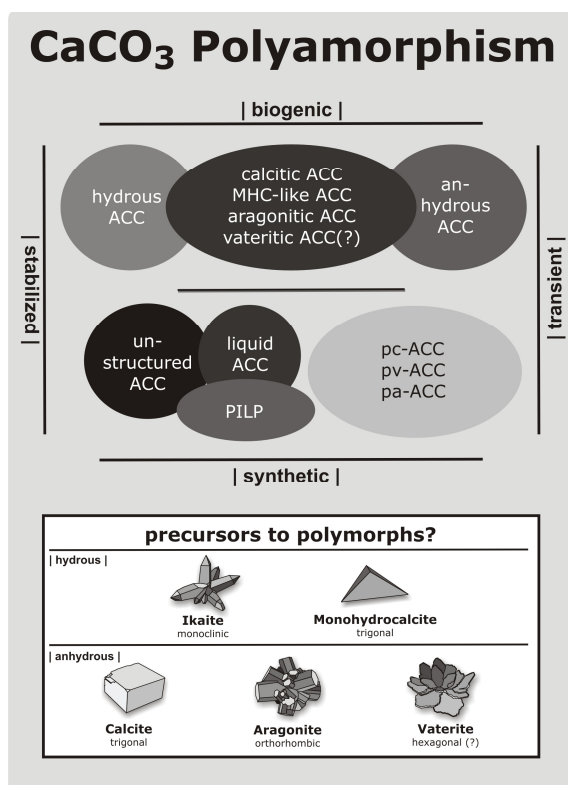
$CaCO_3$ Polyamorphism

| biogenic |

| stabilized |

| transient |

hydrous ACC

calcitic ACC
MHC-like ACC
aragonitic ACC
vateritic ACC(?)

anhydrous ACC

unstructured ACC

liquid ACC

PILP

pc-ACC
pv-ACC
pa-ACC

| synthetic |

precursors to polymorphs?

| hydrous |

Ikaite
monoclinic

Monohydrocalcite
trigonal

| anhydrous |

Calcite
trigonal

Aragonite
orthorhombic

Vaterite
hexagonal (?)